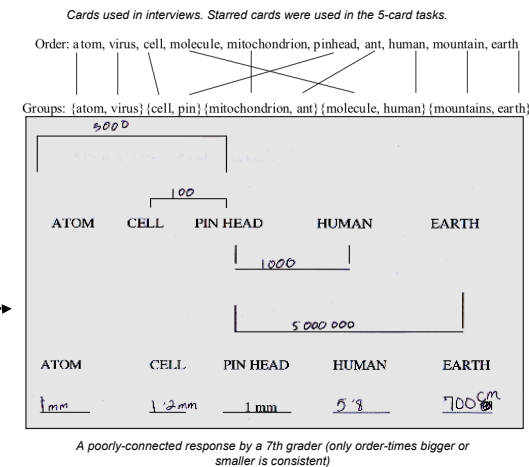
Cards used in interviews. Starred cards were used in the 5-card tasks.

Order: atom, virus, cell, molecule, mitochondrion, pinhead, ant, human, mountain, earth

Groups: {atom, virus} {cell, pin} {mitochondrion, ant} {molecule, human} {mountains, earth}

3000

100

ATOM CELL PIN HEAD HUMAN EARTH

1000

5 000 000

ATOM CELL PIN HEAD HUMAN EARTH

1mm 1/2mm 1 mm 5'8 700 cm

A poorly-connected response by a 7th grader (only order-times bigger or smaller is consistent)